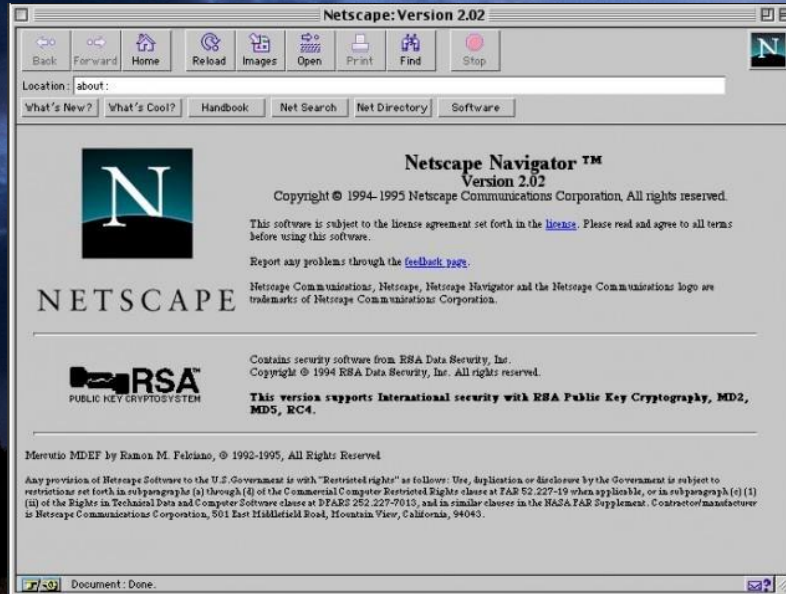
Netscape: Version 2.02

Back Forward Home Reload Images Open Print Find Stop

N

Location: about:

What's New? What's Cool? Handbook Net Search Net Directory Software

N

NETSCAPE

Netscape Navigator ™
Version 2.02
Copyright © 1994–1995 Netscape Communications Corporation, All rights reserved.

This software is subject to the license agreement set forth in the license. Please read and agree to all terms before using this software.

Report any problems through the feedback page.

Netscape Communications, Netscape, Netscape Navigator and the Netscape Communications logo are trademarks of Netscape Communications Corporation.

RSA
PUBLIC KEY CRYPTOSYSTEM

Contains security software from RSA Data Security, Inc.
Copyright © 1994 RSA Data Security, Inc. All rights reserved.

This version supports International security with RSA Public Key Cryptography, MD2, MD5, RC4.

Mercutio MDEF by Ramon M. Felciano, © 1992-1995, All Rights Reserved

Any provision of Netscape Software to the U.S. Government is with "Restricted rights" as follows: Use, duplication or disclosure by the Government is subject to restrictions set forth in subparagraphs (a) through (d) of the Commercial Computer Restricted Rights clause at FAR 52.227-19 when applicable, or in subparagraph (c) (1) (ii) of the Rights in Technical Data and Computer Software clause at DFARS 252.227-7013, and in similar clauses in the NASA FAR Supplement. Contractor/manufacturer is Netscape Communications Corporation, 501 East Middlefield Road, Mountain View, California, 94043.

Document: Done.